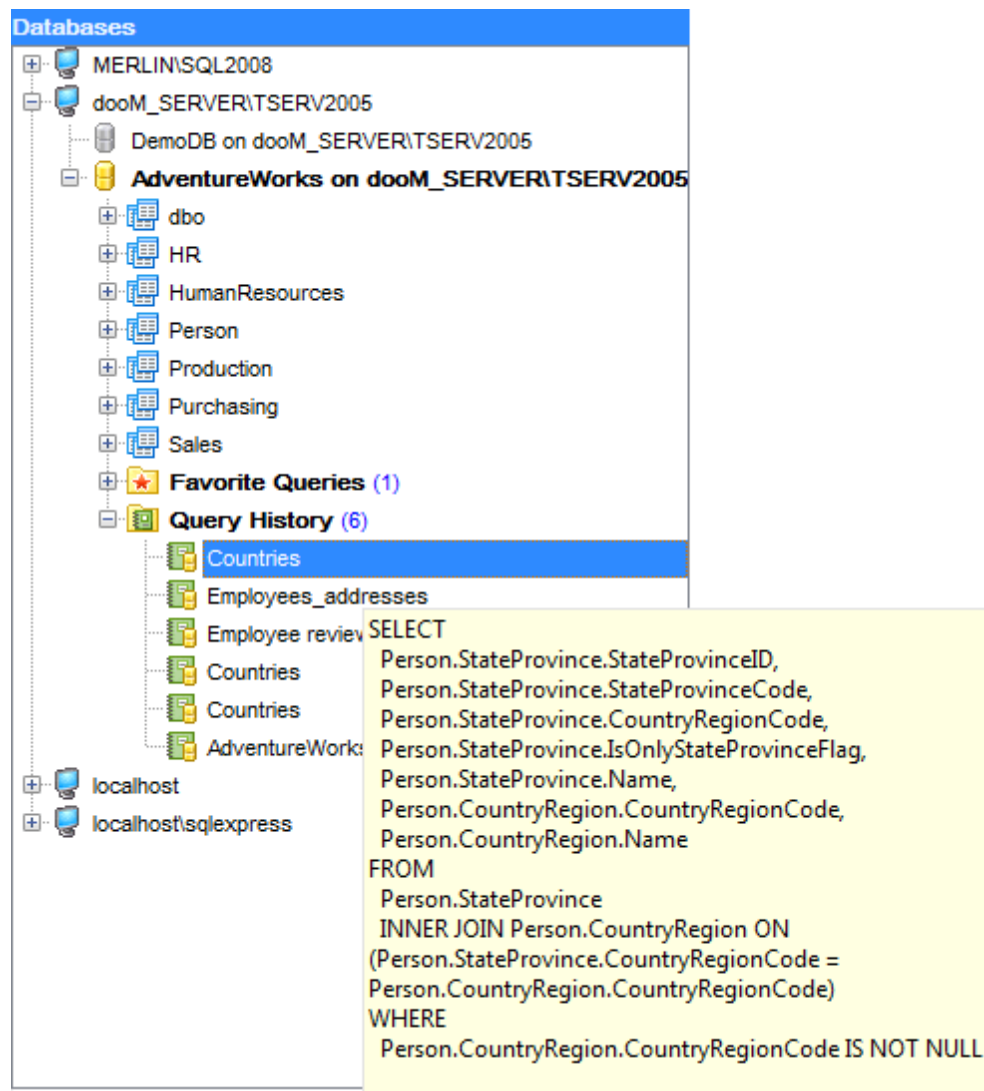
Databases
MERLIN\SQL2008
dooM_SERVER\TSERV2005
DemoDB on dooM_SERVER\TSERV2005
AdventureWorks on dooM_SERVER\TSERV2005
dbo
HR
HumanResources
Person
Production
Purchasing
Sales
Favorite Queries (1)
Query History (6)
Countries
Employees_addresses
Employee review
Countries
Countries
AdventureWorks
localhost
localhost\sqlexpress

SELECT
Person.StateProvince.StateProvinceID,
Person.StateProvince.StateProvinceCode,
Person.StateProvince.CountryRegionCode,
Person.StateProvince.IsOnlyStateProvinceFlag,
Person.StateProvince.Name,
Person.CountryRegion.CountryRegionCode,
Person.CountryRegion.Name
FROM
Person.StateProvince
INNER JOIN Person.CountryRegion ON
(Person.StateProvince.CountryRegionCode =
Person.CountryRegion.CountryRegionCode)
WHERE
Person.CountryRegion.CountryRegionCode IS NOT NULL